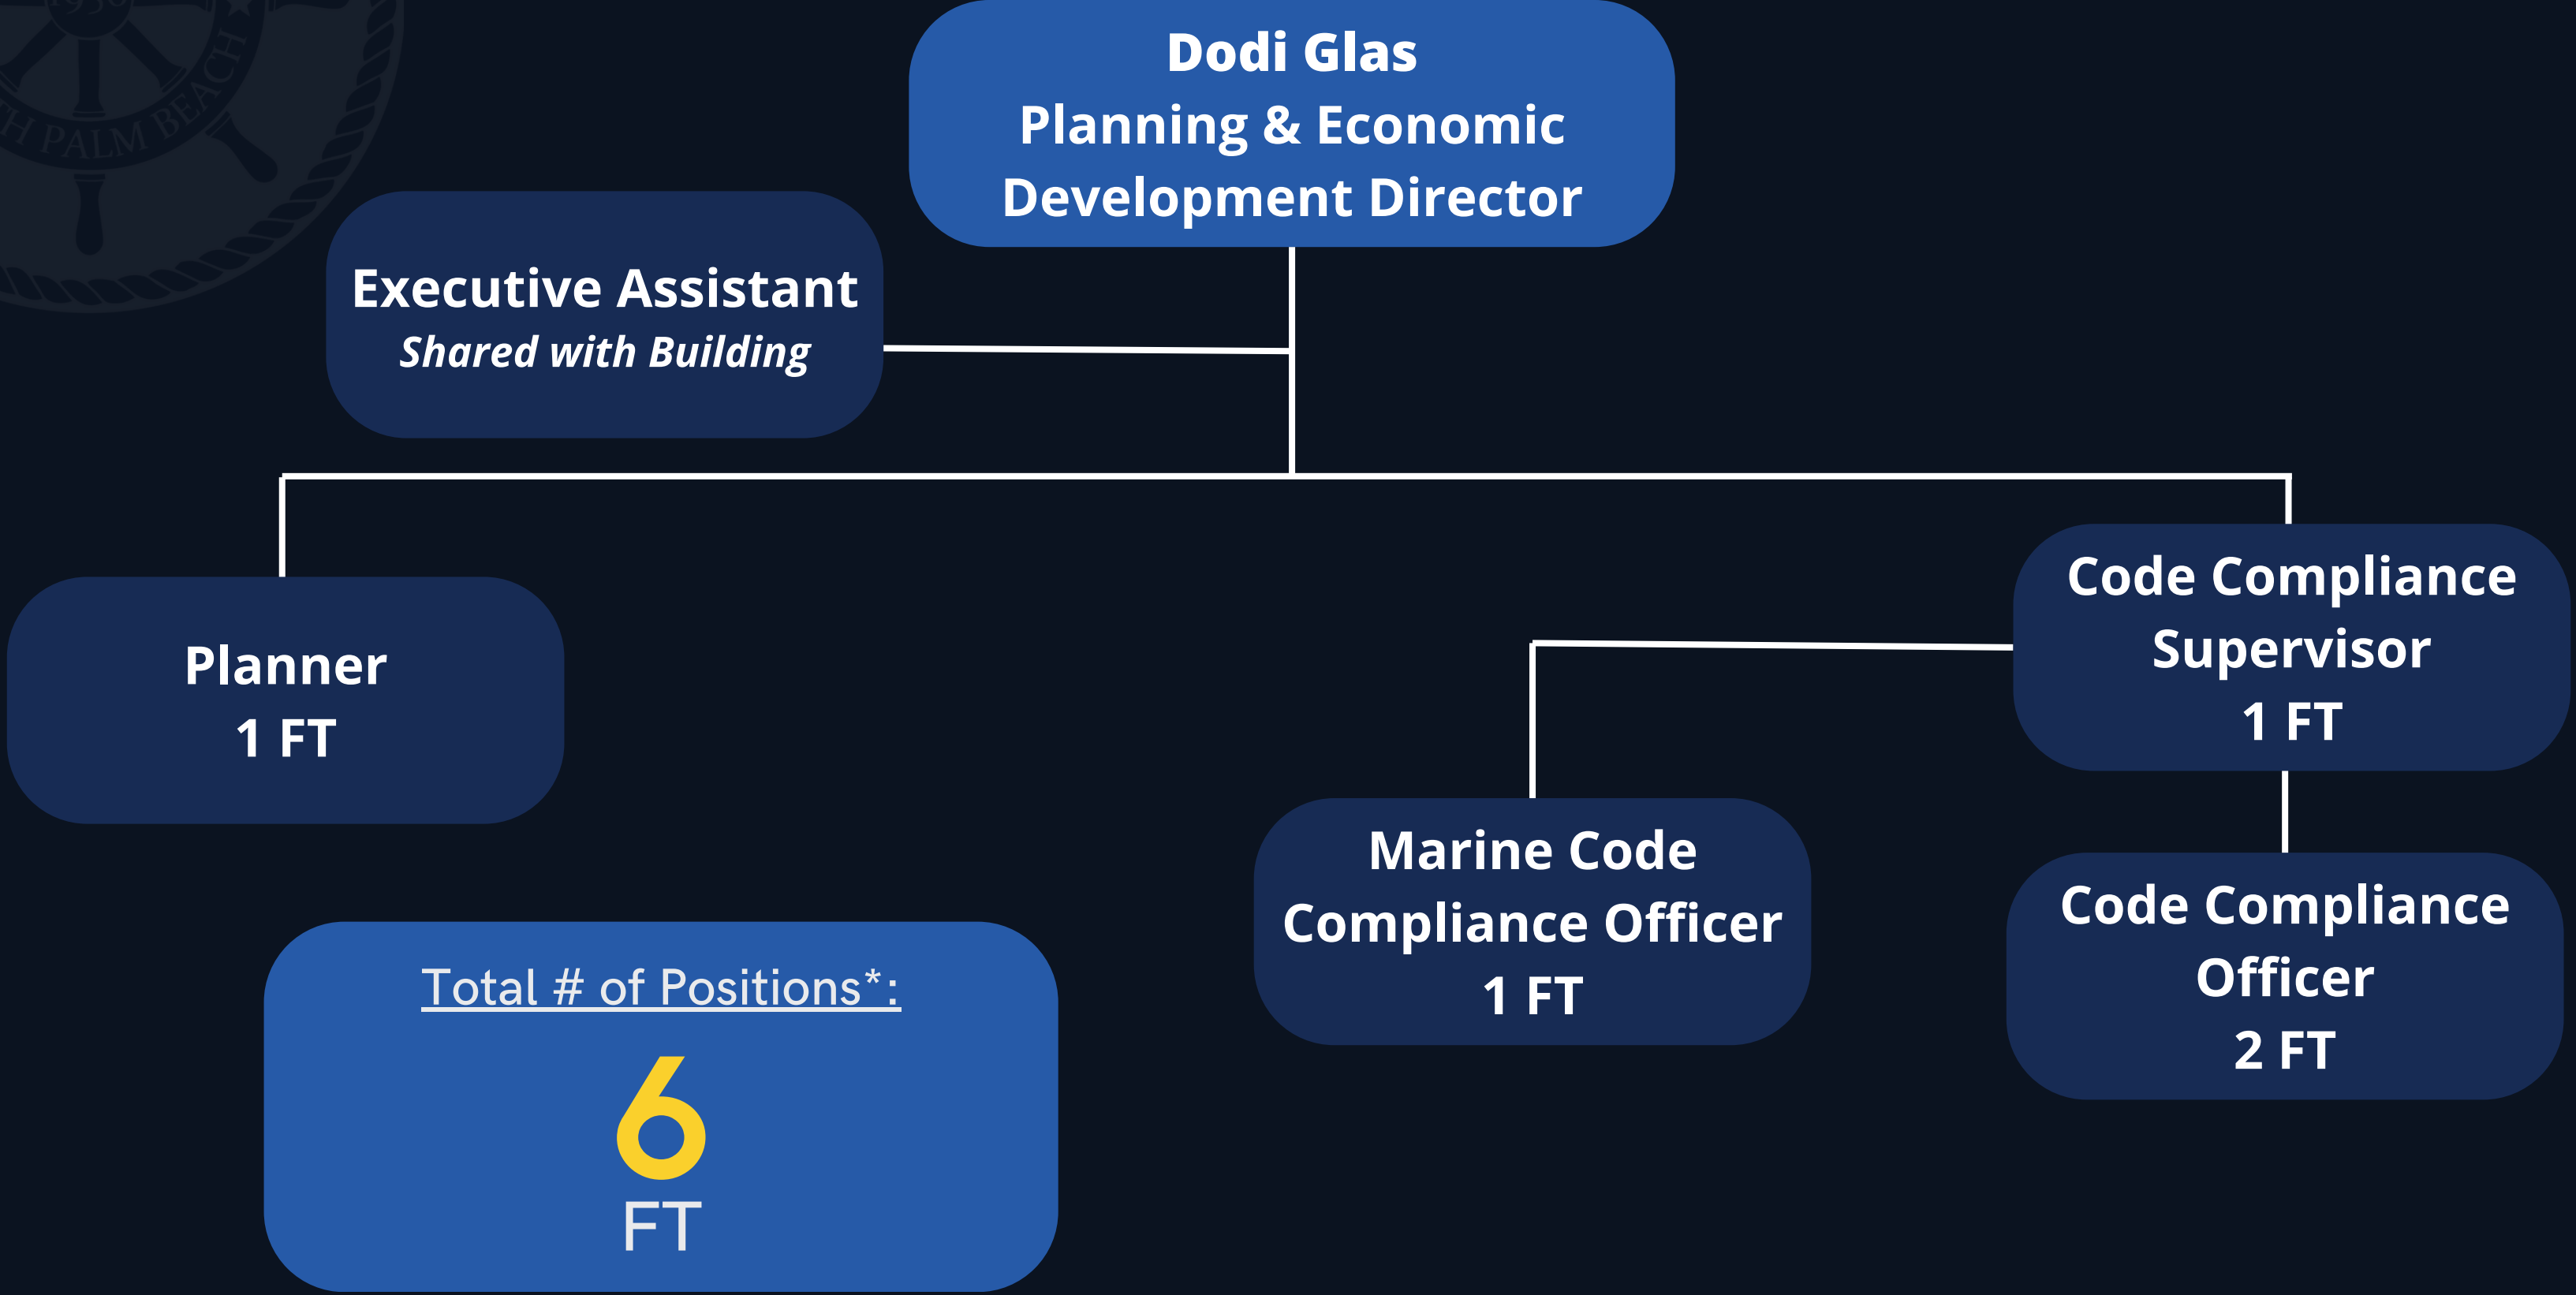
H PALM BEACH

Dodi Glas
Planning & Economic Development Director

Executive Assistant
*Shared with Building*

Planner
1 FT

Code Compliance Supervisor
1 FT

Marine Code Compliance Officer
1 FT

Code Compliance Officer
2 FT

Total # of Positions*:
6
FT